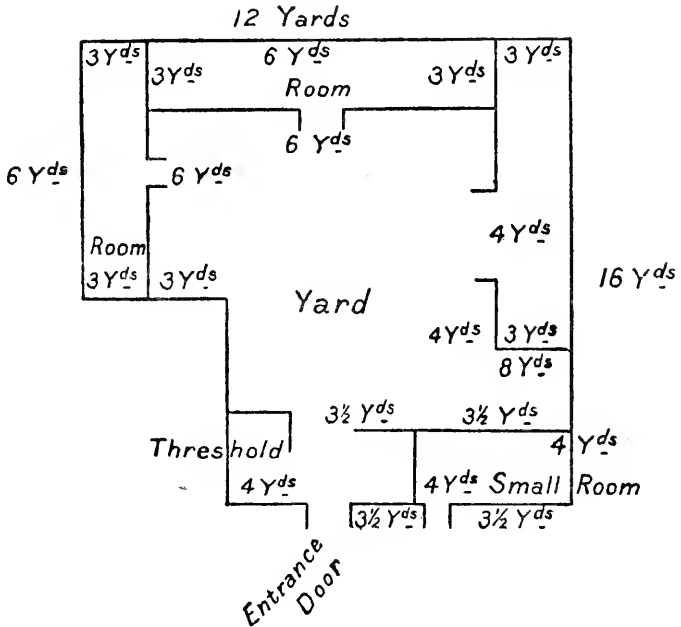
12 Yards

3 Yds
3 Yds
6 Yds
3 Yds
3 Yds
Room
6 Yds

6 Yds
6 Yds

Room
3 Yds
3 Yds
4 Yds
16 Yds
Yard
4 Yds
3 Yds
8 Yds

3½ Yds
3½ Yds
4 Yds
Threshold
4 Yds
4 Yds
Small Room
3½ Yds
3½ Yds

Entrance Door